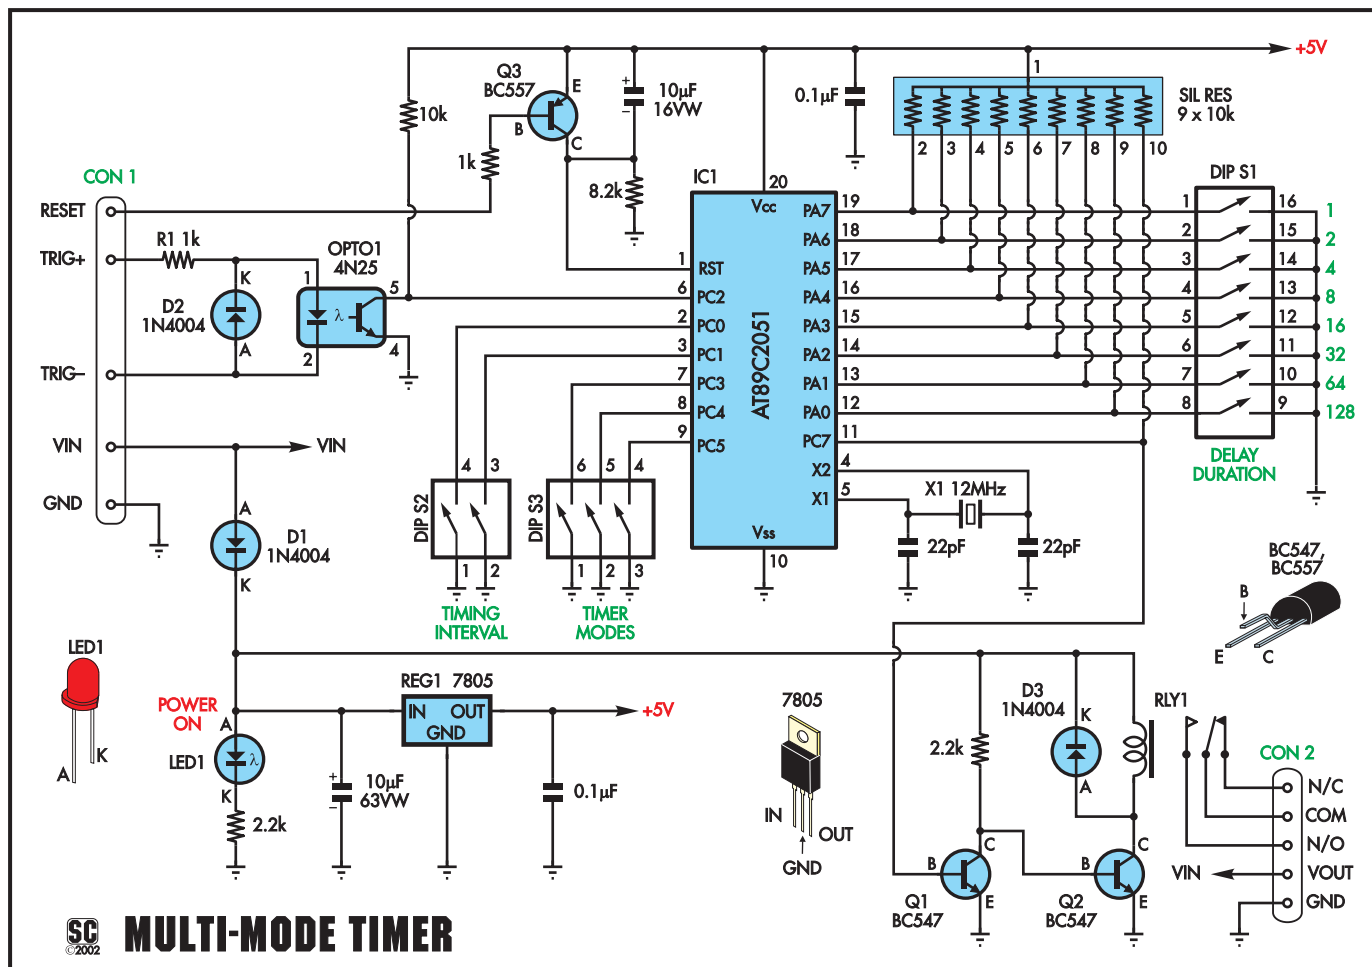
+5V
1
Q3 BC557
E
B
C
10k
1k
+
10μF 16VW
8.2k
0.1μF
SIL RES 9 x 10k
2 3 4 5 6 7 8 9 10
CON 1
RESET
TRIG+
TRIG–
VIN
GND
R1 1k
D2 1N4004
K
A
OPTO1 4N25
1
2
5
4
λ
IC1
20
Vcc
1 RST
6 PC2
2 PC0
3 PC1
7 PC3
8 PC4
9 PC5
AT89C2051
Vss
10
PA7 19
PA6 18
PA5 17
PA4 16
PA3 15
PA2 14
PA1 13
PA0 12
PC7 11
X2 4
X1 5
X1 12MHz
22pF
22pF
DIP S1
1 16 1
2 15 2
3 14 4
4 13 8
5 12 16
6 11 32
7 10 64
8 9 128
DELAY DURATION
DIP S2
4 3
1 2
TIMING INTERVAL
DIP S3
6 5 4
1 2 3
TIMER MODES
VIN
D1 1N4004
A
K
BC547, BC557
B
E
C
LED1
A
K
POWER ON
LED1
λ
2.2k
REG1 7805
IN OUT
GND
+5V
+
10μF 63VW
0.1μF
7805
IN
OUT
GND
D3 1N4004
K
A
2.2k
RLY1
CON 2
N/C
COM
N/O
VOUT
GND
VIN
B C E
Q1 BC547
B C E
Q2 BC547
SC ©2002
MULTI-MODE TIMER